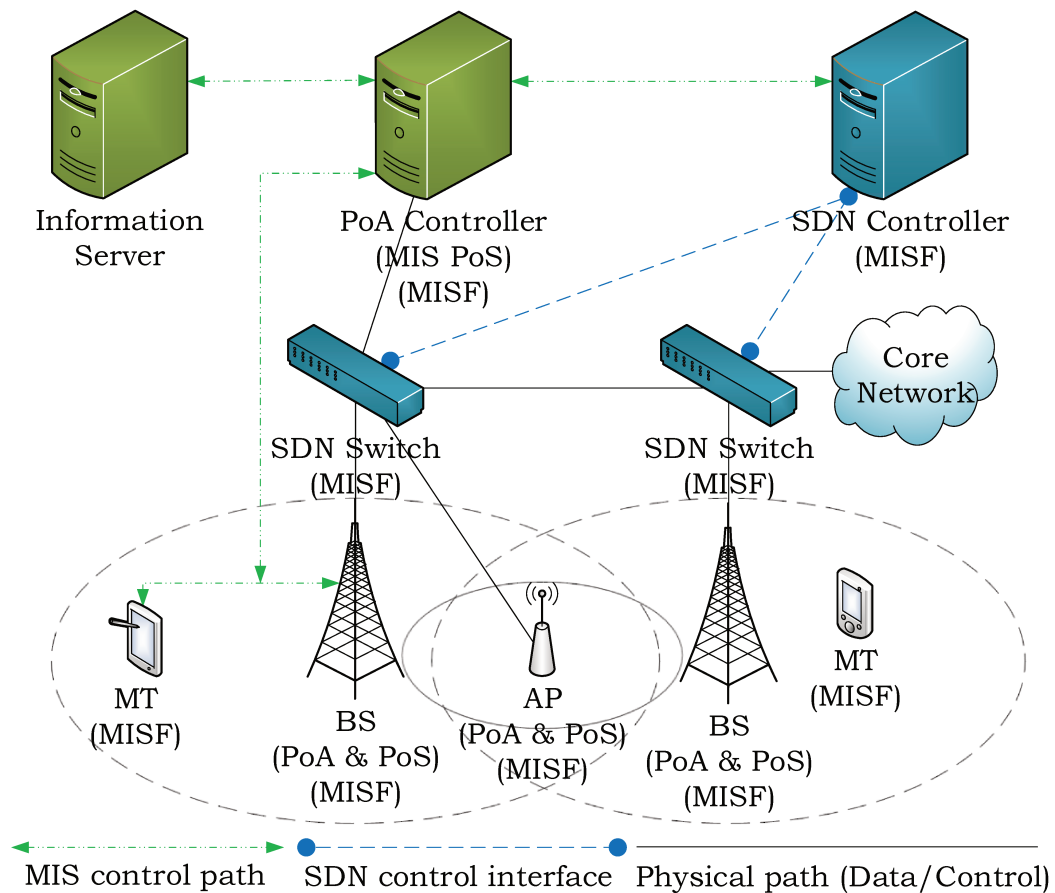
Information Server

PoA Controller (MIS PoS) (MISF)

SDN Controller (MISF)

SDN Switch (MISF)

SDN Switch (MISF)

Core Network

MT (MISF)

BS (PoA & PoS) (MISF)

AP (PoA & PoS) (MISF)

BS (PoA & PoS) (MISF)

MT (MISF)

MIS control path

SDN control interface

Physical path (Data/Control)